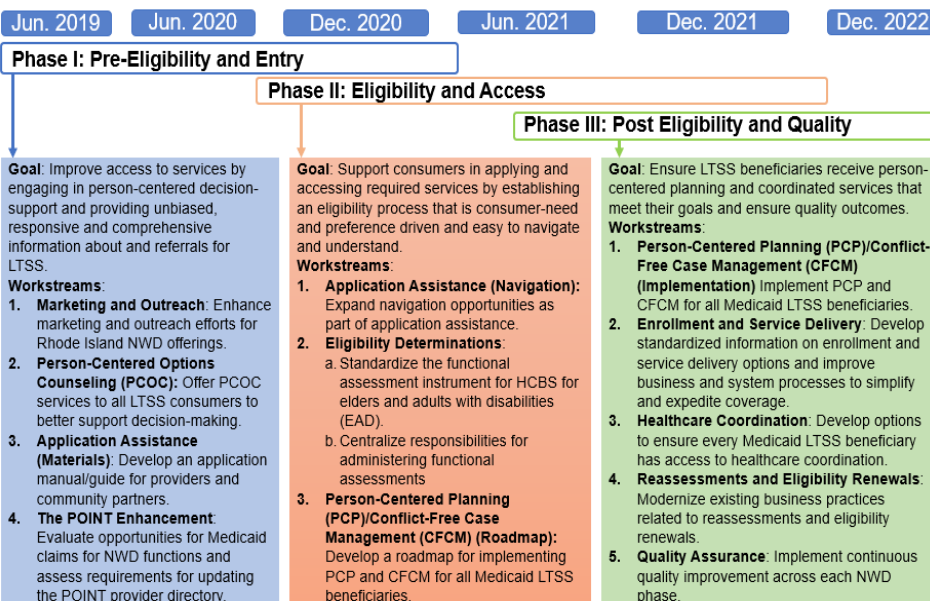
Jun. 2019 Jun. 2020 Dec. 2020 Jun. 2021 Dec. 2021 Dec. 2022

Phase I: Pre-Eligibility and Entry

Phase II: Eligibility and Access

Phase III: Post Eligibility and Quality

Goal: Improve access to services by engaging in person-centered decision-support and providing unbiased, responsive and comprehensive information about and referrals for LTSS.

Workstreams:

1. Marketing and Outreach: Enhance marketing and outreach efforts for Rhode Island NWD offerings.
2. Person-Centered Options Counseling (PCOC): Offer PCOC services to all LTSS consumers to better support decision-making.
3. Application Assistance (Materials): Develop an application manual/guide for providers and community partners.
4. The POINT Enhancement: Evaluate opportunities for Medicaid claims for NWD functions and assess requirements for updating the POINT provider directory.

Goal: Support consumers in applying and accessing required services by establishing an eligibility process that is consumer-need and preference driven and easy to navigate and understand.

Workstreams:

1. Application Assistance (Navigation): Expand navigation opportunities as part of application assistance.
2. Eligibility Determinations:
a. Standardize the functional assessment instrument for HCBS for elders and adults with disabilities (EAD).
b. Centralize responsibilities for administering functional assessments
3. Person-Centered Planning (PCP)/Conflict-Free Case Management (CFCM) (Roadmap): Develop a roadmap for implementing PCP and CFCM for all Medicaid LTSS beneficiaries.

Goal: Ensure LTSS beneficiaries receive person-centered planning and coordinated services that meet their goals and ensure quality outcomes.

Workstreams:

1. Person-Centered Planning (PCP)/Conflict-Free Case Management (CFCM) (Implementation) Implement PCP and CFCM for all Medicaid LTSS beneficiaries.
2. Enrollment and Service Delivery: Develop standardized information on enrollment and service delivery options and improve business and system processes to simplify and expedite coverage.
3. Healthcare Coordination: Develop options to ensure every Medicaid LTSS beneficiary has access to healthcare coordination.
4. Reassessments and Eligibility Renewals: Modernize existing business practices related to reassessments and eligibility renewals.
5. Quality Assurance: Implement continuous quality improvement across each NWD phase.